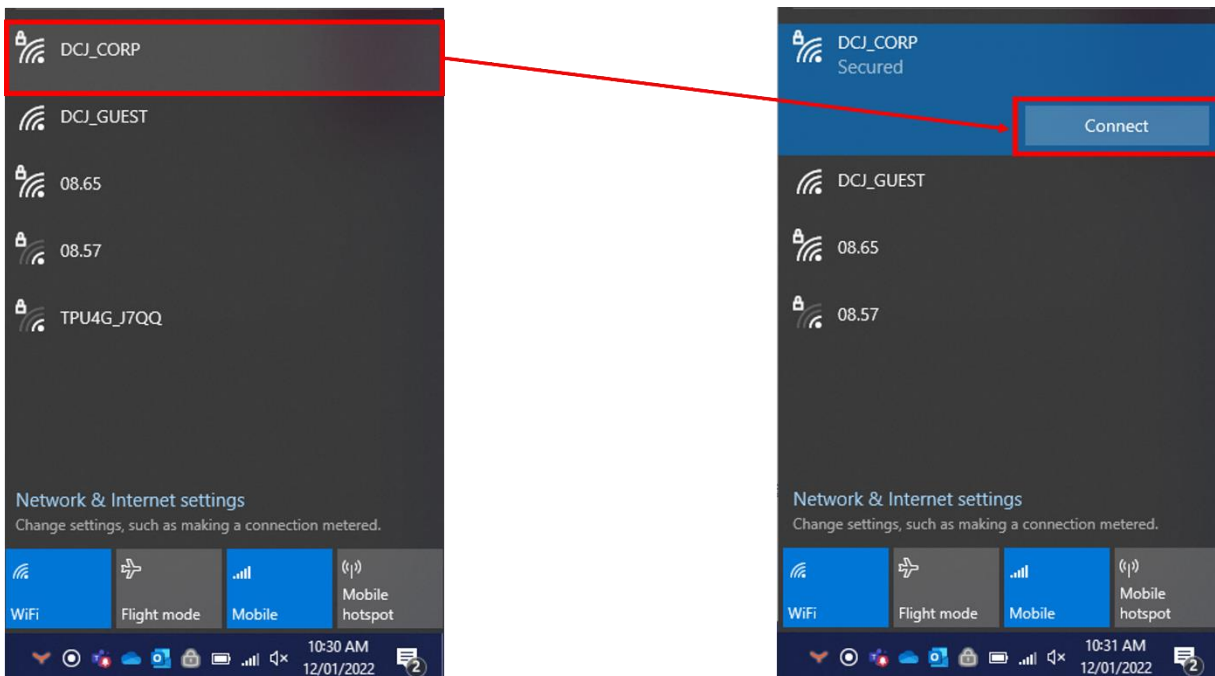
DCJ_CORP

DCJ_GUEST

08.65

08.57

TPU4G_J7QQ

Network & Internet settings
Change settings, such as making a connection metered.

WiFi

Flight mode

Mobile

Mobile hotspot

10:30 AM
12/01/2022

2

DCJ_CORP
Secured

Connect

DCJ_GUEST

08.65

08.57

Network & Internet settings
Change settings, such as making a connection metered.

WiFi

Flight mode

Mobile

Mobile hotspot

10:31 AM
12/01/2022

2